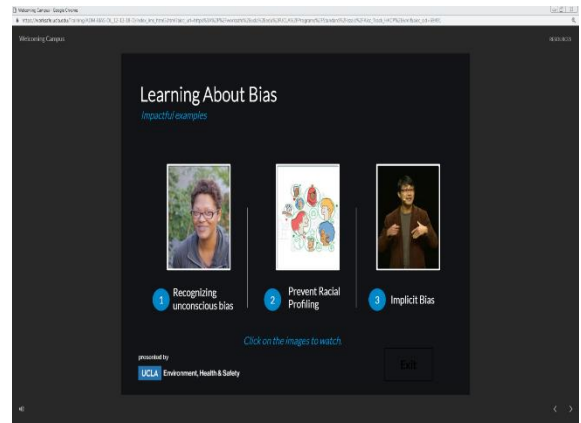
Welcoming Campus - Google Chrome

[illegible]

Welcoming Campus

Learning About Bias

Impactful examples

1 Recognizing unconscious bias

2 Prevent Racial Profiling

3 Implicit Bias

Click on the images to watch.

presented by

UCLA Environment, Health & Safety

Exit